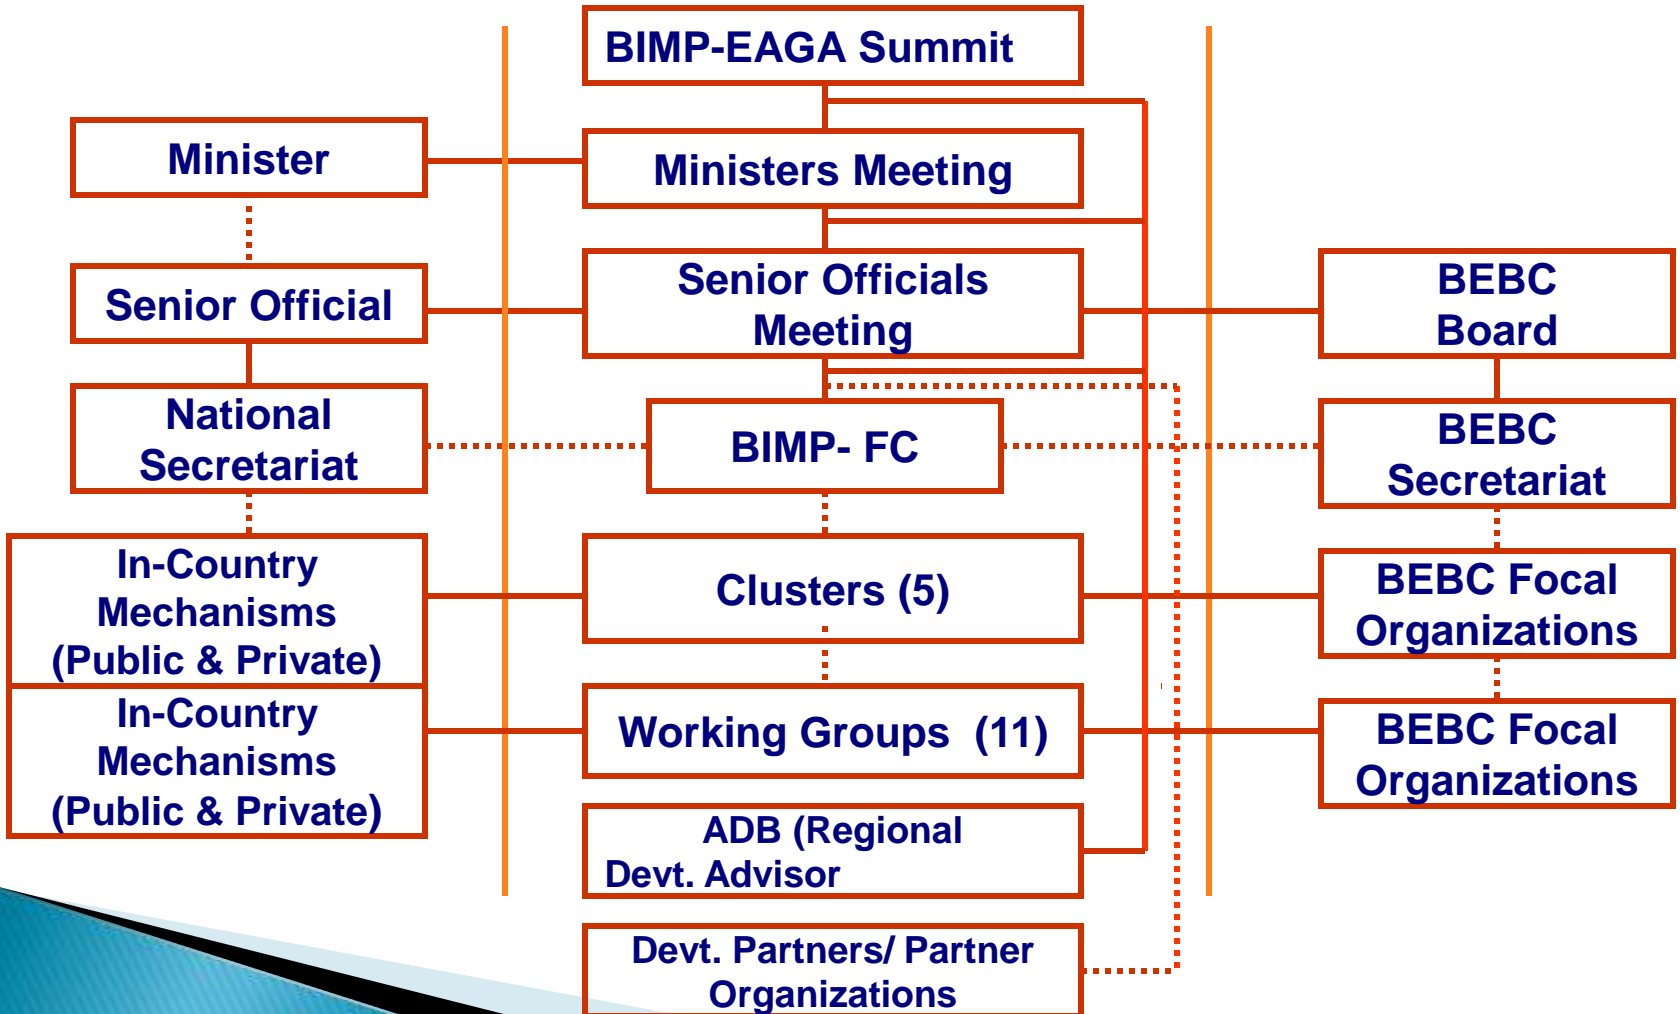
BIMP-EAGA Summit

Minister

Ministers Meeting

Senior Official

Senior Officials Meeting

BEBC Board

National Secretariat

BIMP- FC

BEBC Secretariat

In-Country Mechanisms (Public & Private)

Clusters (5)

BEBC Focal Organizations

In-Country Mechanisms (Public & Private)

Working Groups (11)

BEBC Focal Organizations

ADB (Regional Devt. Advisor

Devt. Partners/ Partner Organizations